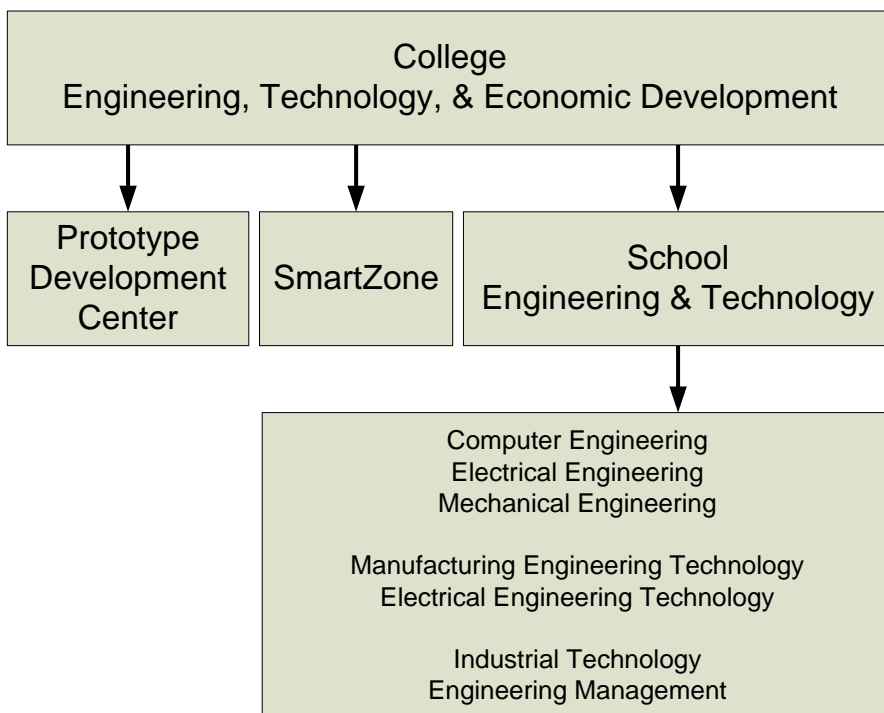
College
Engineering, Technology, & Economic Development

Prototype Development Center

SmartZone

School
Engineering & Technology

Computer Engineering
Electrical Engineering
Mechanical Engineering

Manufacturing Engineering Technology
Electrical Engineering Technology

Industrial Technology
Engineering Management